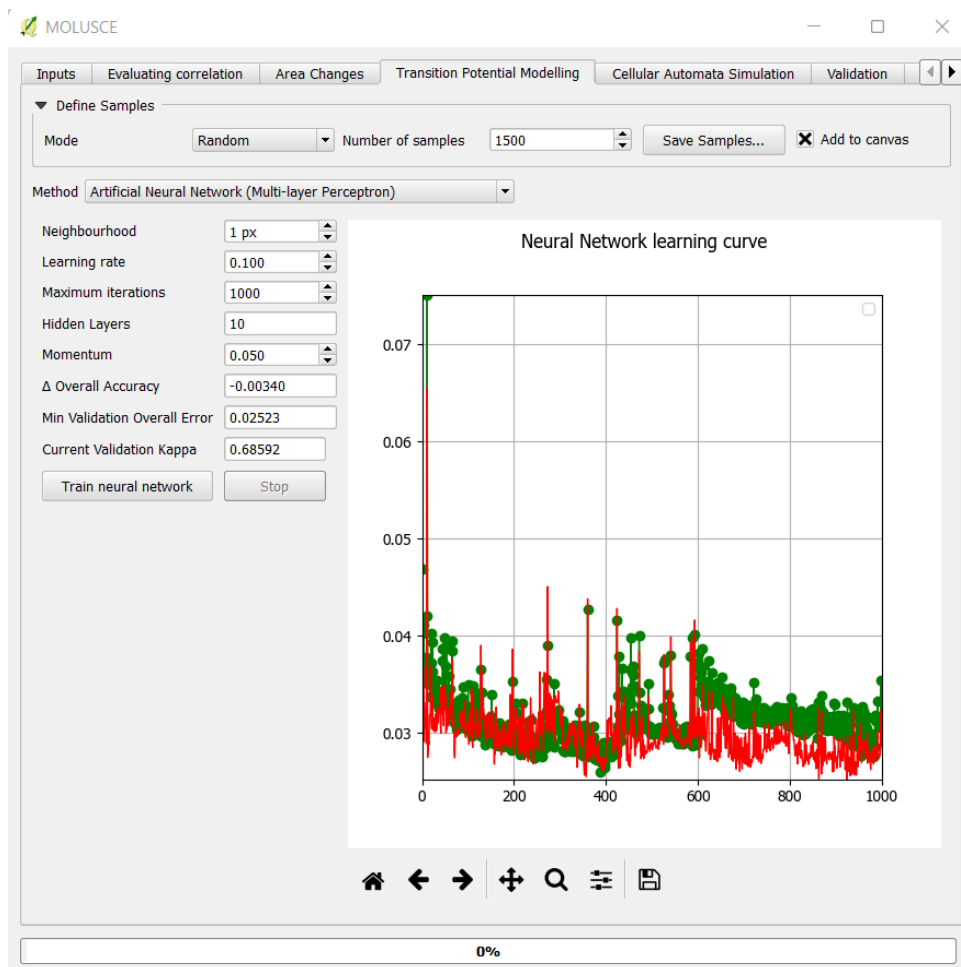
MOLUSCE

Inputs | Evaluating correlation | Area Changes | Transition Potential Modelling | Cellular Automata Simulation | Validation

Define Samples

Mode Random Number of samples 1500 Save Samples... Add to canvas

Method Artificial Neural Network (Multi-layer Perceptron)

Neighbourhood 1 px
Learning rate 0.100
Maximum iterations 1000
Hidden Layers 10
Momentum 0.050
Δ Overall Accuracy -0.00340
Min Validation Overall Error 0.02523
Current Validation Kappa 0.68592

Train neural network Stop

Neural Network learning curve

0.07
0.06
0.05
0.04
0.03

0 200 400 600 800 1000

0%